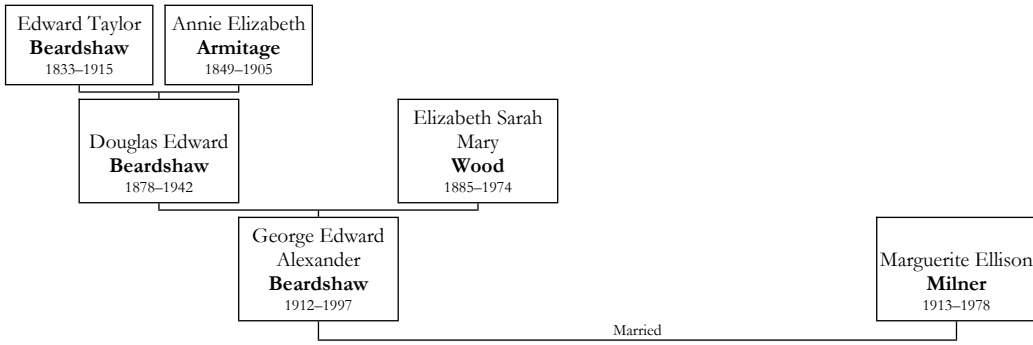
Edward Taylor
**Beardshaw**
1833–1915

Annie Elizabeth
**Armitage**
1849–1905

Douglas Edward
**Beardshaw**
1878–1942

Elizabeth Sarah
Mary
**Wood**
1885–1974

George Edward
Alexander
**Beardshaw**
1912–1997

Marguerite Ellison
**Milner**
1913–1978

Married